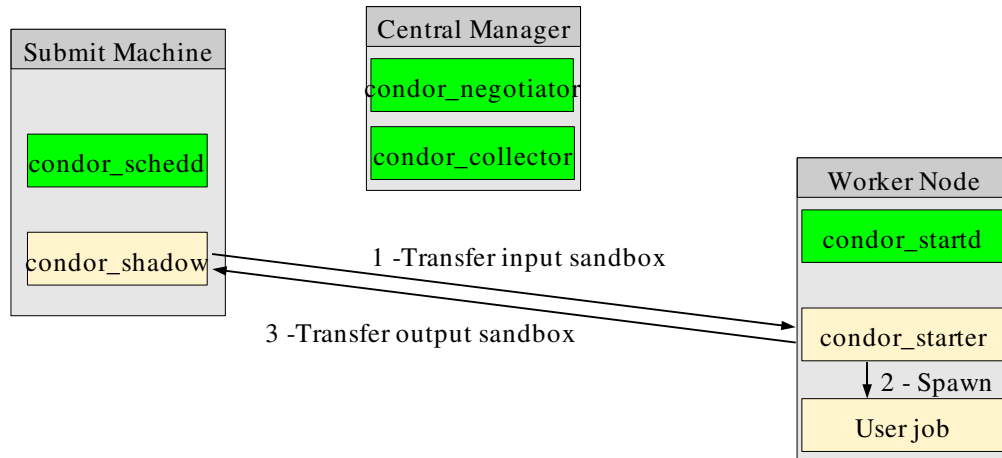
Central Manager

condor_negotiator

condor_collector

Submit Machine

condor_schedd

condor_shadow

Worker Node

condor_startd

1 -Transfer input sandbox

3 -Transfer output sandbox

condor_starter

2 - Spawn

User job